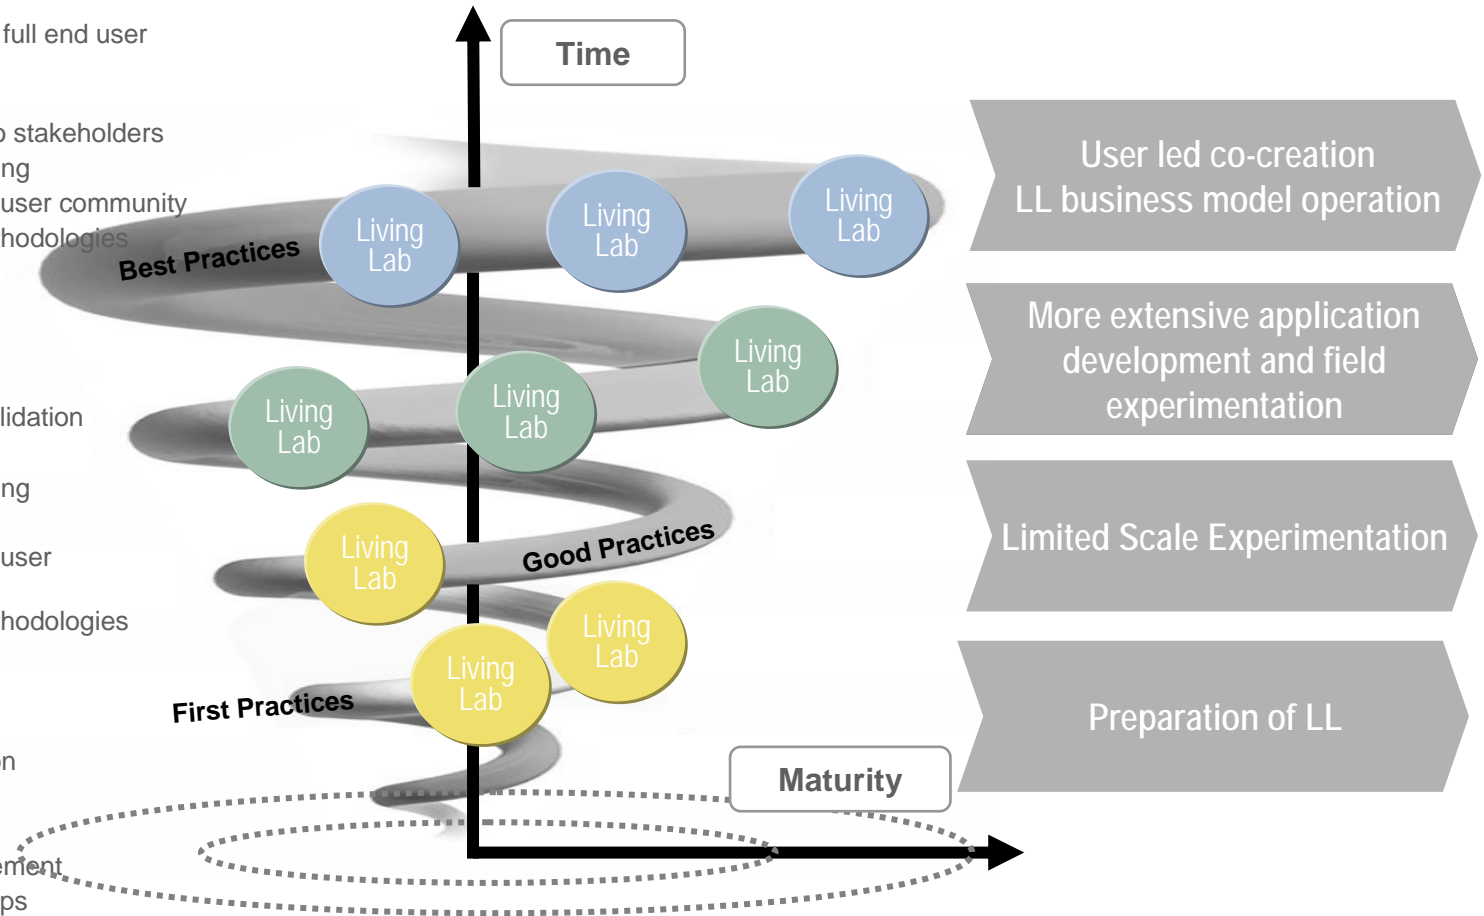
full end user

stakeholders
ng
user community
hodologies

lidation

ng

user

hodologies

n

ement
ps

Time

Best Practices

Living Lab

Living Lab

Living Lab

Living Lab

Living Lab

Living Lab

Living Lab

Good Practices

Living Lab

Living Lab

First Practices

Maturity

User led co-creation
LL business model operation

More extensive application development and field experimentation

Limited Scale Experimentation

Preparation of LL